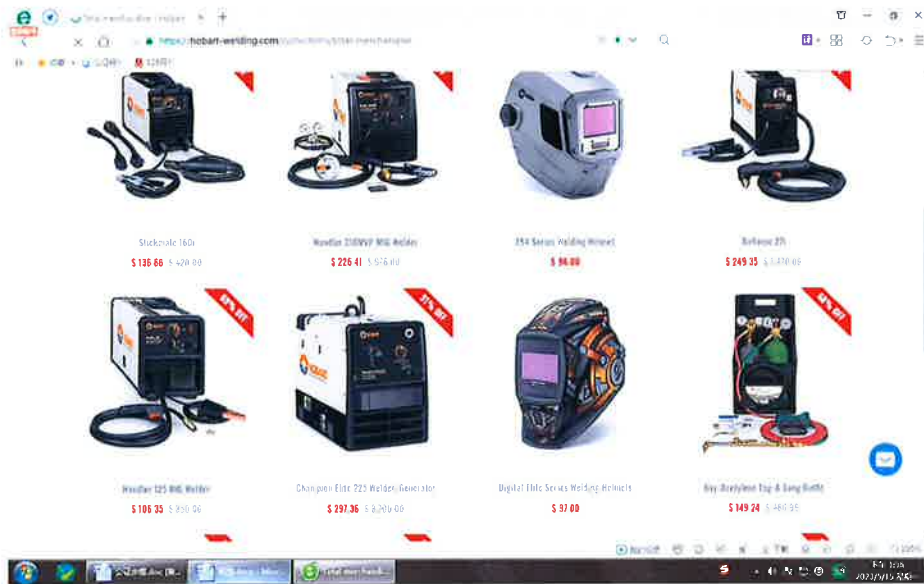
https://hobart-welding.com

Stickmate 160i
$ 136.66 $ 420.00

Handler 210MVP MIG Welder
$ 226.41 $ 576.00

254 Series Welding Helmet
$ 96.00

Airforce 27i
$ 249.35 $ 470.00

62% OFF

Handler 125 MIG Welder
$ 106.35 $ 350.00

31% OFF

Champion Elite 225 Welder Generator
$ 297.36 $ 8,200.00

Digital Elite Series Welding Helmets
$ 97.00

62% OFF

Oxy-Acetylene Tip & Sang Bottle
$ 149.24 $ 460.95